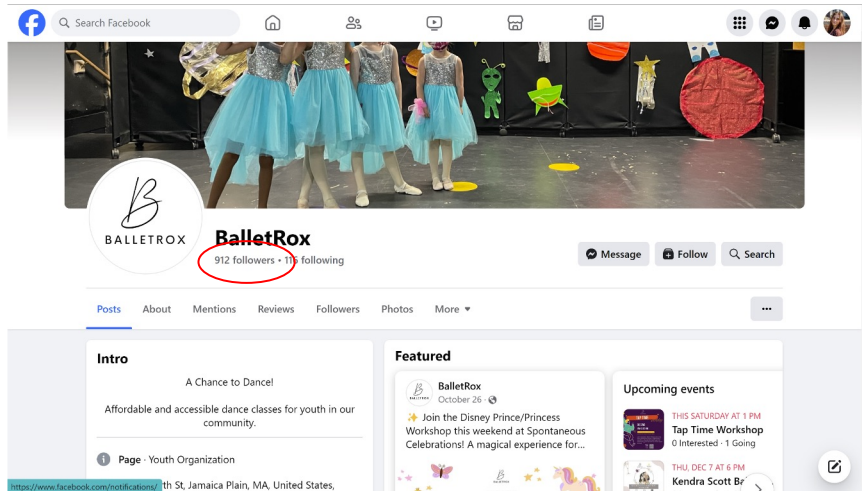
Search Facebook

B
BALLETROX

BalletRox
912 followers • 11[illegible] following

Message
Follow
Search

Posts About Mentions Reviews Followers Photos More ▾

...

Intro

A Chance to Dance!

Affordable and accessible dance classes for youth in our community.

Page · Youth Organization

https://www.facebook.com/notifications/ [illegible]th St, Jamaica Plain, MA, United States,

Featured

BalletRox
October 26 ·

✨ Join the Disney Prince/Princess Workshop this weekend at Spontaneous Celebrations! A magical experience for...

Upcoming events

THIS SATURDAY AT 1 PM
Tap Time Workshop
0 Interested · 1 Going

THU, DEC 7 AT 6 PM
Kendra Scott B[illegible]